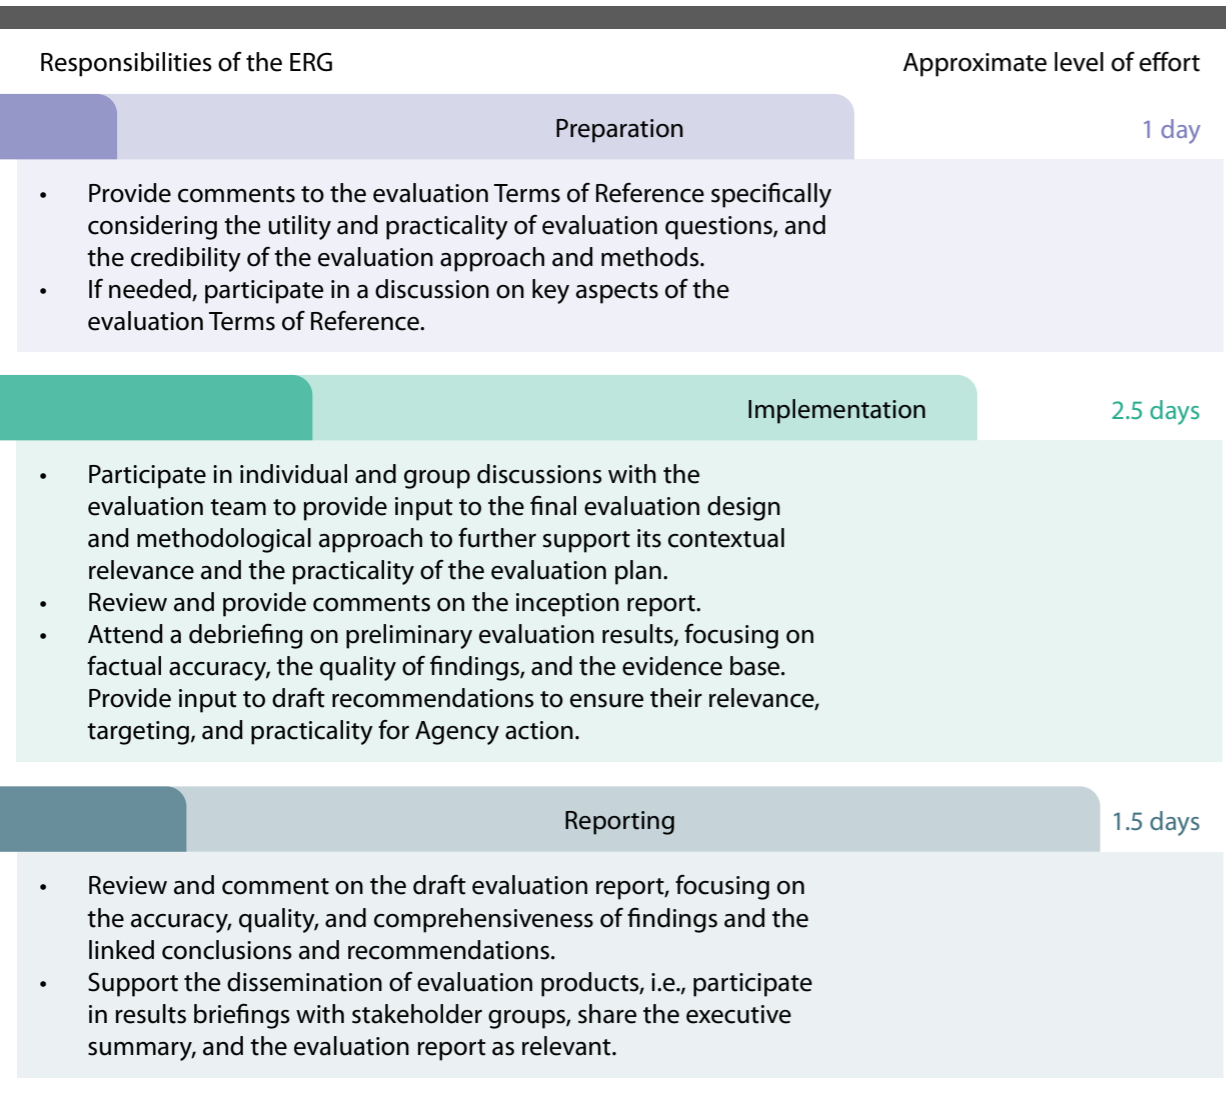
Responsibilities of the ERG

Approximate level of effort

Preparation

1 day

- Provide comments to the evaluation Terms of Reference specifically considering the utility and practicality of evaluation questions, and the credibility of the evaluation approach and methods.
- If needed, participate in a discussion on key aspects of the evaluation Terms of Reference.

Implementation

2.5 days

- Participate in individual and group discussions with the evaluation team to provide input to the final evaluation design and methodological approach to further support its contextual relevance and the practicality of the evaluation plan.
- Review and provide comments on the inception report.
- Attend a debriefing on preliminary evaluation results, focusing on factual accuracy, the quality of findings, and the evidence base. Provide input to draft recommendations to ensure their relevance, targeting, and practicality for Agency action.

Reporting

1.5 days

- Review and comment on the draft evaluation report, focusing on the accuracy, quality, and comprehensiveness of findings and the linked conclusions and recommendations.
- Support the dissemination of evaluation products, i.e., participate in results briefings with stakeholder groups, share the executive summary, and the evaluation report as relevant.